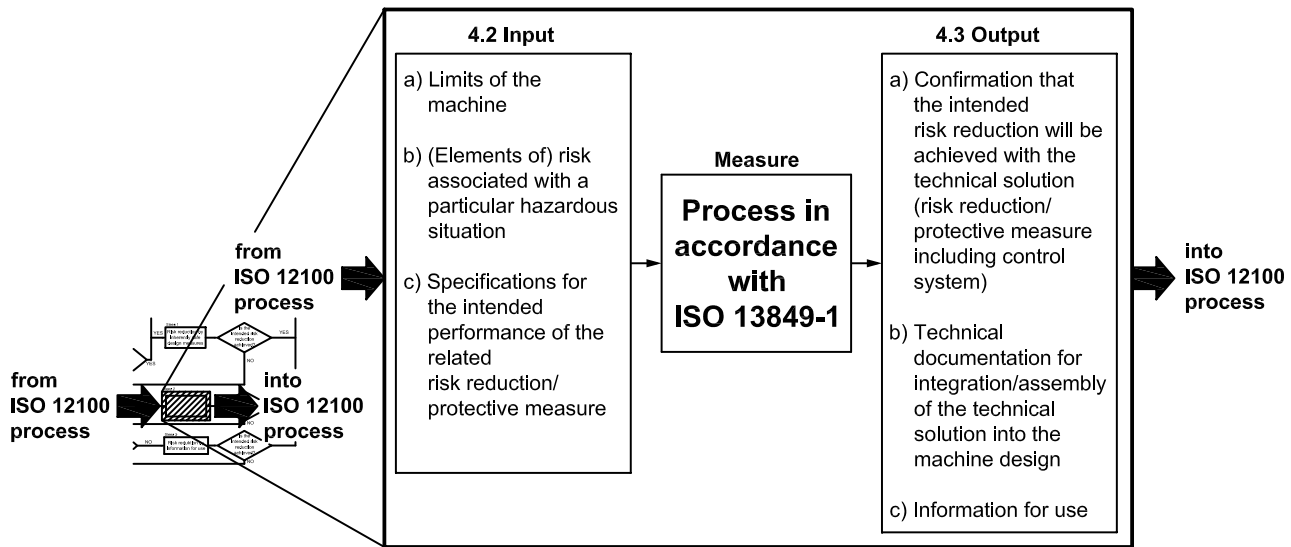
from ISO 12100 process

from ISO 12100 process

into ISO 12100 process

YES

YES

YES

NO

NO

NO

NO

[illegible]

4.2 Input

a) Limits of the machine

b) (Elements of) risk associated with a particular hazardous situation

c) Specifications for the intended performance of the related risk reduction/ protective measure

Measure

Process in accordance with ISO 13849-1

4.3 Output

a) Confirmation that the intended risk reduction will be achieved with the technical solution (risk reduction/ protective measure including control system)

b) Technical documentation for integration/assembly of the technical solution into the machine design

c) Information for use

into ISO 12100 process